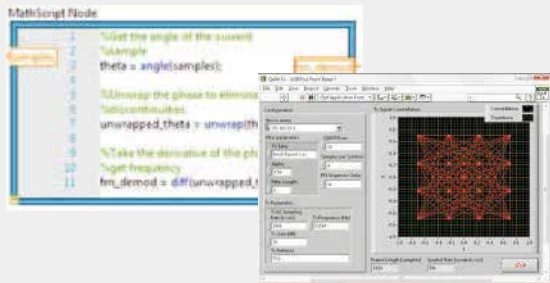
MathScript Node

1 %Get the angle of the sussed
2 %sample
3 theta = angle(samples);
4
5 %Unwrap the phase to eliminate
6 %discontinuities
7 unwrapped_theta = unwrap(th
8
9 %Take the derivative of the ph
10 %get frequency
11 fm_demod = diff(unwrapped_t

samples

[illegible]

QAM Tx - USRP Front Panel Rev 1

File Edit View Project Operate Tools Window Help

Configuration

Device name

Tx Signal Constellation

Constellation

Transitions

Frame Length (samples)

Symbol Rate (symbols/sec)

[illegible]